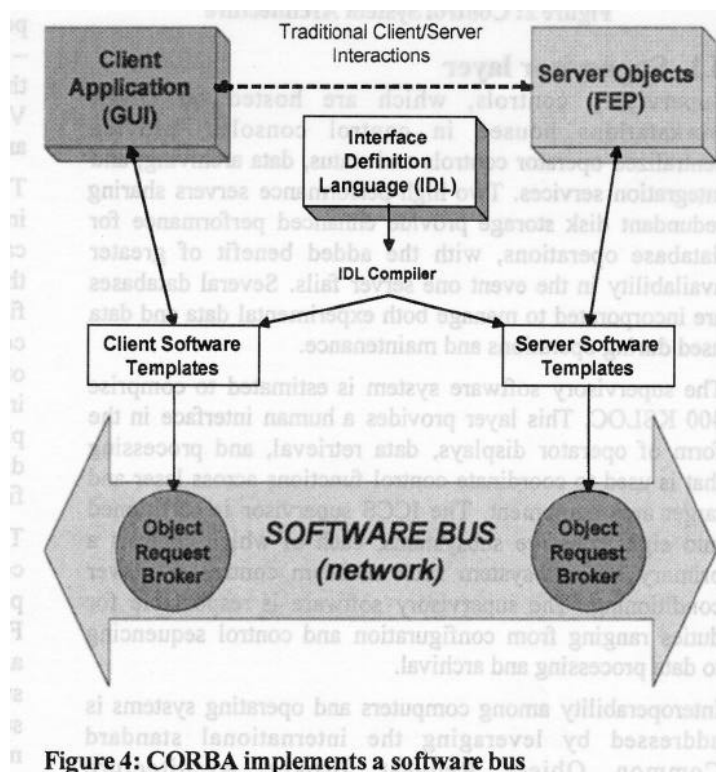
Traditional Client/Server Interactions

Client Application (GUI)

Server Objects (FEP)

Interface Definition Language (IDL)

IDL Compiler

Client Software Templates

Server Software Templates

Object Request Broker

SOFTWARE BUS (network)

Object Request Broker

Figure 4: CORBA implements a software bus